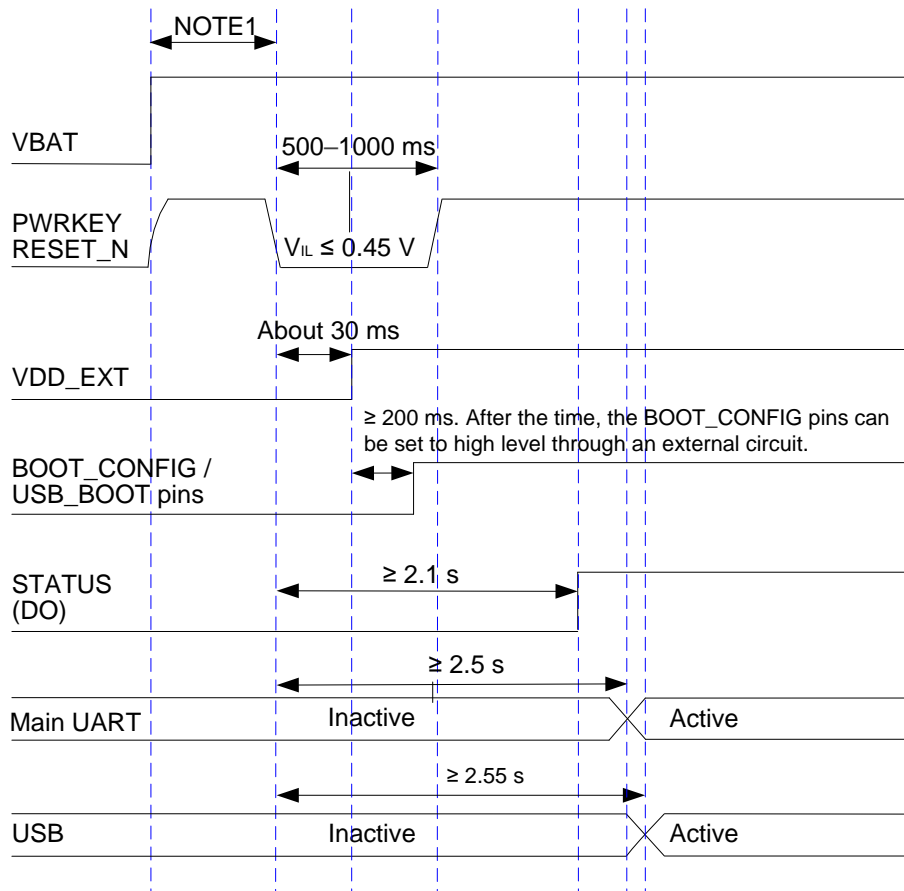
NOTE1

VBAT

500–1000 ms

PWRKEY
RESET_N

$V_{IL}$ ≤ 0.45 V

About 30 ms

VDD_EXT

≥ 200 ms. After the time, the BOOT_CONFIG pins can be set to high level through an external circuit.

BOOT_CONFIG /
USB_BOOT pins

STATUS
(DO)

≥ 2.1 s

≥ 2.5 s

Main UART

Inactive

Active

≥ 2.55 s

USB

Inactive

Active